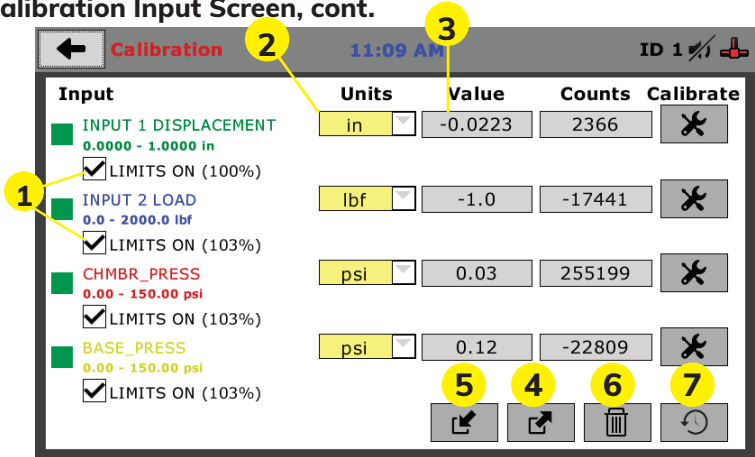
alibration Input Screen, cont.

Calibration 11:09 AM ID 1

2 3

Input Units Value Counts Calibrate

INPUT 1 DISPLACEMENT
0.0000 - 1.0000 in
LIMITS ON (100%)
in -0.0223 2366

1

INPUT 2 LOAD
0.0 - 2000.0 lbf
LIMITS ON (103%)
lbf -1.0 -17441

CHMBR_PRESS
0.00 - 150.00 psi
LIMITS ON (103%)
psi 0.03 255199

BASE_PRESS
0.00 - 150.00 psi
LIMITS ON (103%)
psi 0.12 -22809

5 4 6 7